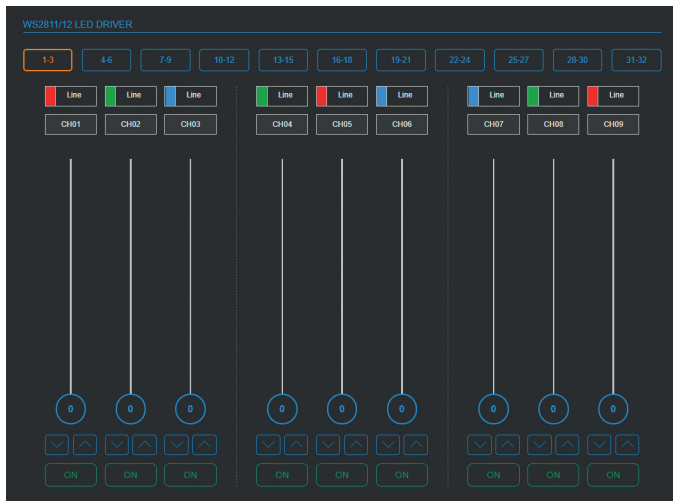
WS2811/12 LED DRIVER

1-3 4-6 7-9 10-12 13-15 16-18 19-21 22-24 25-27 28-30 31-32

Line Line Line
CH01 CH02 CH03
0 0 0
ON ON ON

Line Line Line
CH04 CH05 CH06
0 0 0
ON ON ON

Line Line Line
CH07 CH08 CH09
0 0 0
ON ON ON